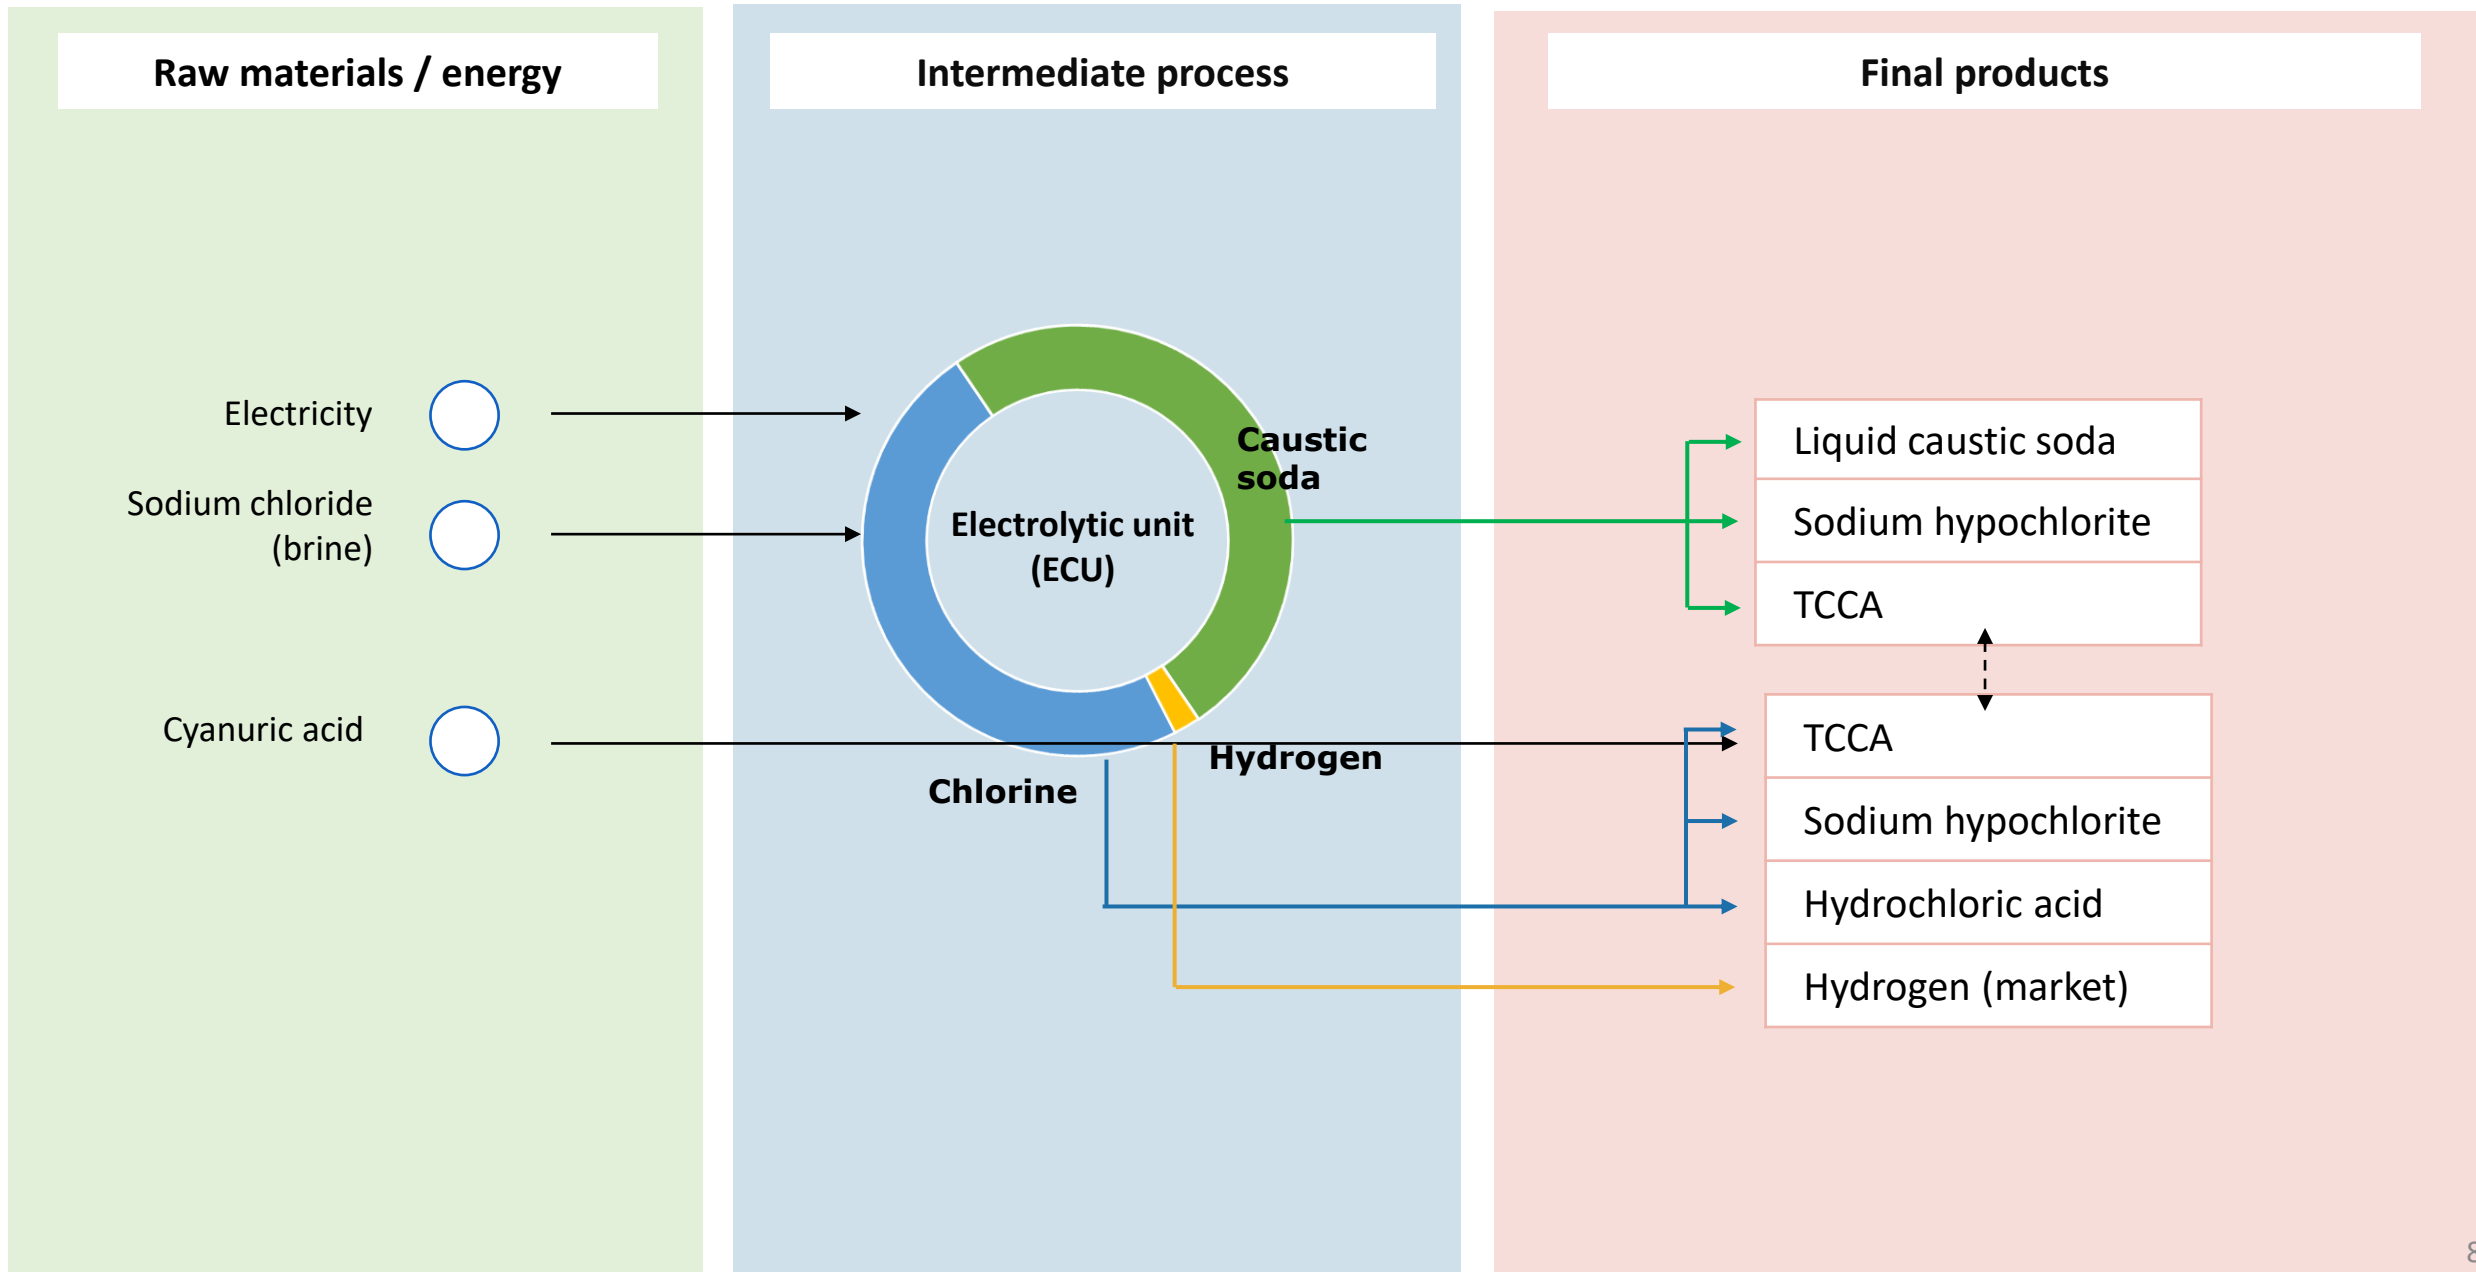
Raw materials / energy

Intermediate process

Final products

Electricity

Sodium chloride (brine)

Cyanuric acid

Caustic soda

Electrolytic unit (ECU)

Hydrogen

Chlorine

Liquid caustic soda

Sodium hypochlorite

TCCA

TCCA

Sodium hypochlorite

Hydrochloric acid

Hydrogen (market)

8